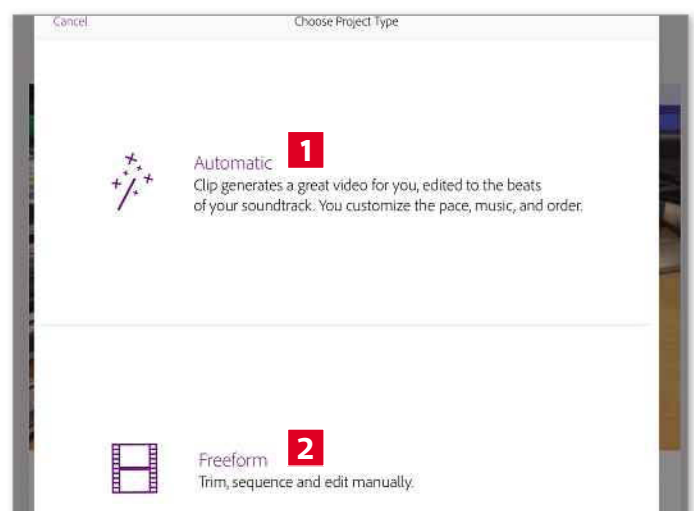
Cancel

Choose Project Type

Automatic 1
Clip generates a great video for you, edited to the beats of your soundtrack. You customize the pace, music, and order.

Freeform 2
Trim, sequence and edit manually.